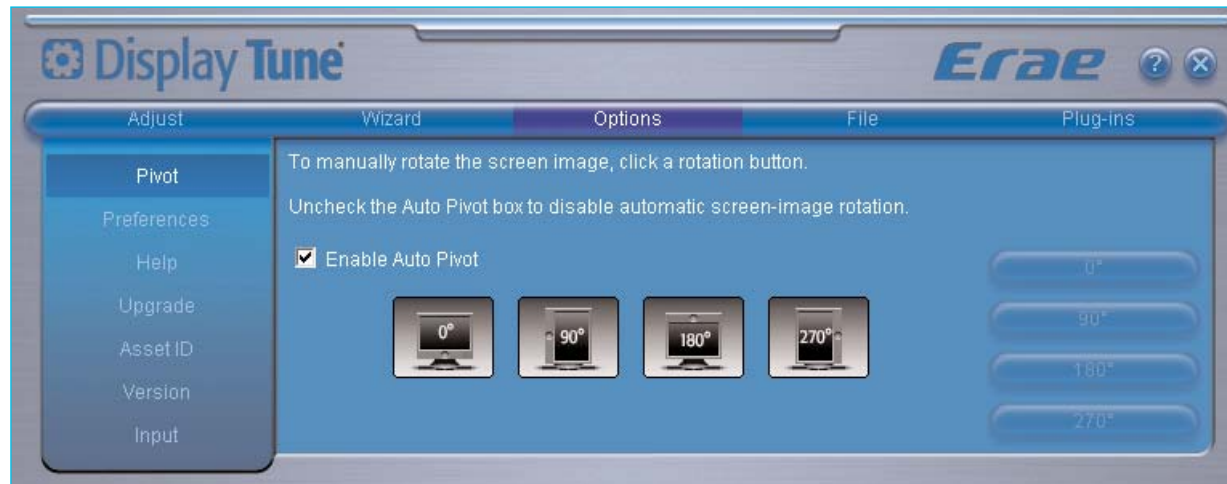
Display Tune

Erae

Adjust Wizard Options File Plug-ins

Pivot
Preferences
Help
Upgrade
Asset ID
Version
Input

To manually rotate the screen image, click a rotation button.

Uncheck the Auto Pivot box to disable automatic screen-image rotation.

Enable Auto Pivot

0°
90°
180°
270°

0°
90°
180°
270°